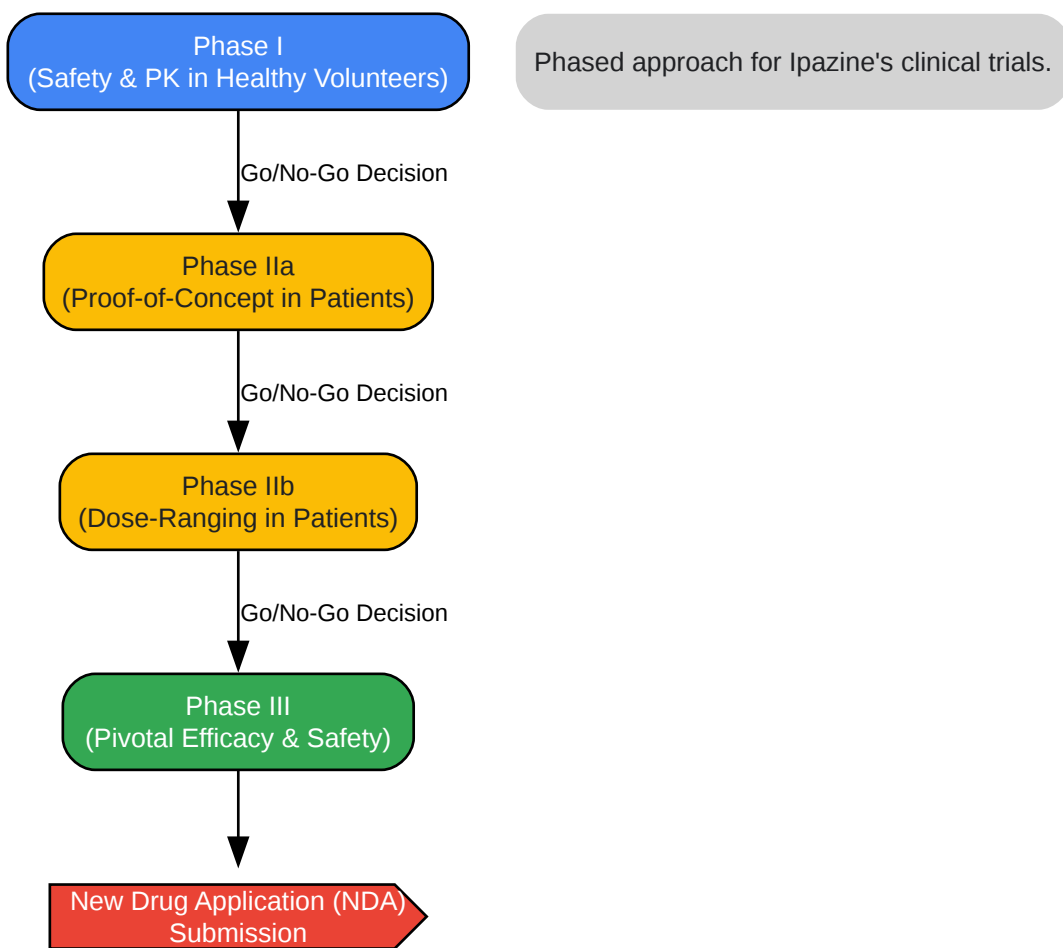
Phase I
(Safety & PK in Healthy Volunteers)

Phased approach for Ipazine's clinical trials.

Go/No-Go Decision

Phase IIa
(Proof-of-Concept in Patients)

Go/No-Go Decision

Phase IIb
(Dose-Ranging in Patients)

Go/No-Go Decision

Phase III
(Pivotal Efficacy & Safety)

New Drug Application (NDA)
Submission